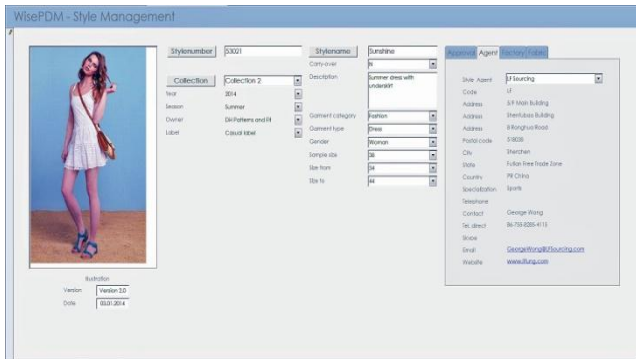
WisePDM - Style Management

Stylenumber 53021
Stylename Sunshine
Carry-over N
Description Summer dress with underskirt
Collection Collection 2
Year 2014
Season Summer
Owner DM Patterns and Fit
Label Casual label
Garment category Fashion
Garment type Dress
Gender Women
Sample size 38
Size from 34
Size to 44

Approval Agent Factory Fabric
Style Agent LF Sourcing
Code LF
Address 5/F Main Building
Address Shenfubao Building
Address 8 Ronghua Road
Postal code 518038
City Shenzhen
State Futian Free Trade Zone
Country PR China
Specialization Sports
Telephone
Contact George Wang
Tel. direct 86-755-8285-4113
Skype
Email GeorgeWang@LFSourcing.com
Website www.lfung.com

Illustration
Version Version 2.0
Date 03.01.2014